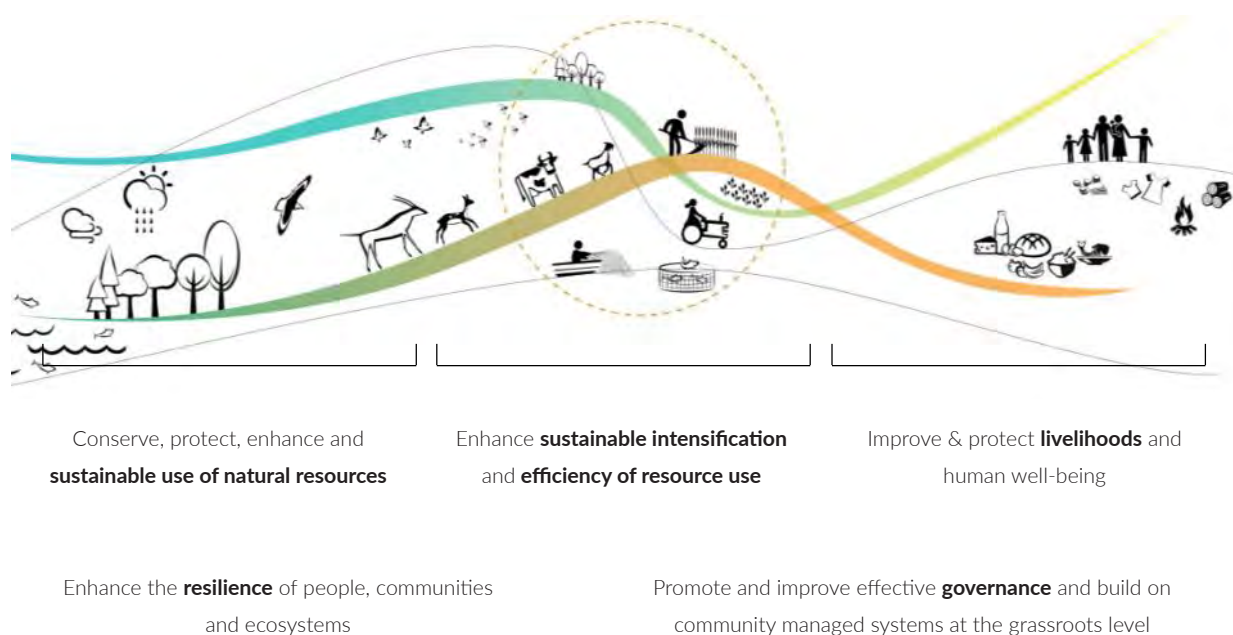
Conserve, protect, enhance and **sustainable use of natural resources**

Enhance **sustainable intensification** and **efficiency of resource use**

Improve & protect **livelihoods** and human well-being

Enhance the **resilience** of people, communities and ecosystems

Promote and improve effective **governance** and build on community managed systems at the grassroots level